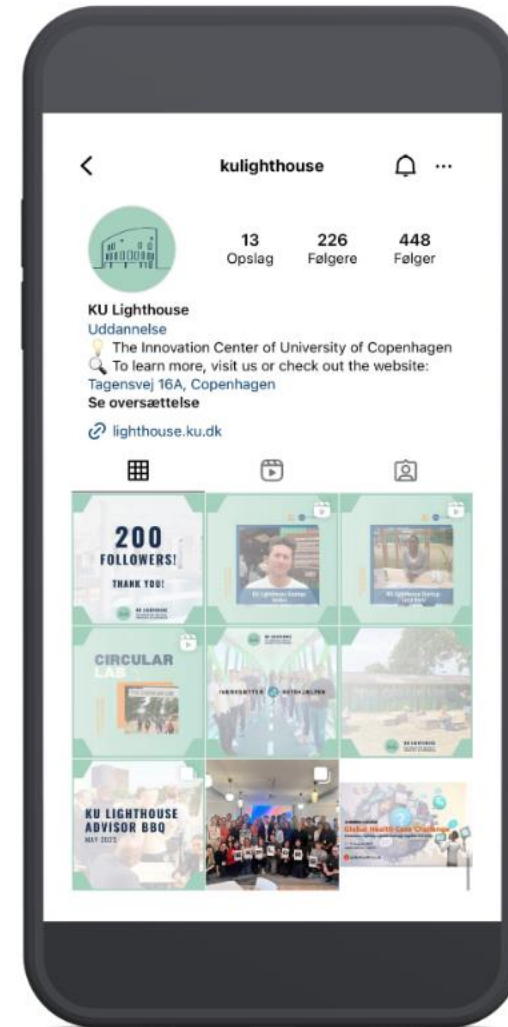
kulighthouse

13 Opslag
226 Følgere
448 Følger

KU Lighthouse
Uddannelse
The Innovation Center of University of Copenhagen
To learn more, visit us or check out the website:
Tagensvej 16A, Copenhagen
Se oversættelse
lighthouse.ku.dk

200 FOLLOWERS! THANK YOU!

CIRCULAR LAB

KU LIGHTHOUSE ADVISOR BBQ
MAY 2023

Global Health Case Challenge